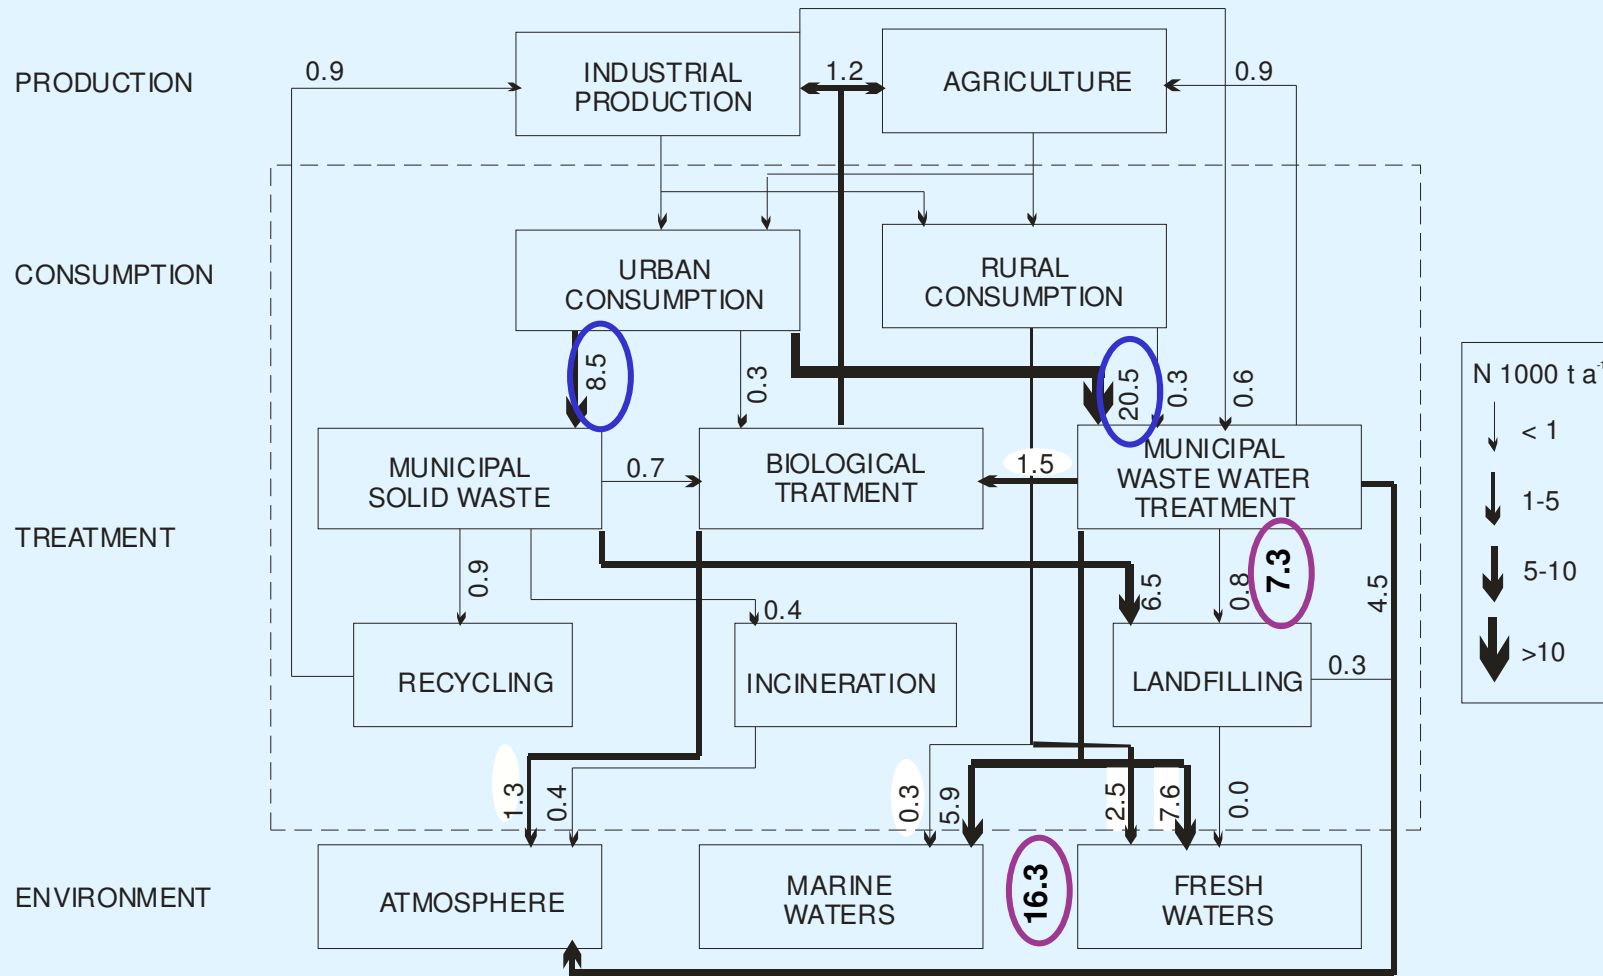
PRODUCTION

CONSUMPTION

TREATMENT

ENVIRONMENT

0.9

INDUSTRIAL PRODUCTION

1.2

AGRICULTURE

0.9

URBAN CONSUMPTION

RURAL CONSUMPTION

8.5

0.3

20.5

0.3

0.6

MUNICIPAL SOLID WASTE

0.7

BIOLOGICAL TRATMENT

1.5

MUNICIPAL WASTE WATER TREATMENT

0.9

0.4

6.5

0.8

7.3

4.5

RECYCLING

INCINERATION

LANDFILLING

0.3

1.3

0.4

0.3

5.9

2.5

7.6

0.0

ATMOSPHERE

MARINE WATERS

16.3

FRESH WATERS

N 1000 t a

< 1

1-5

5-10

>10